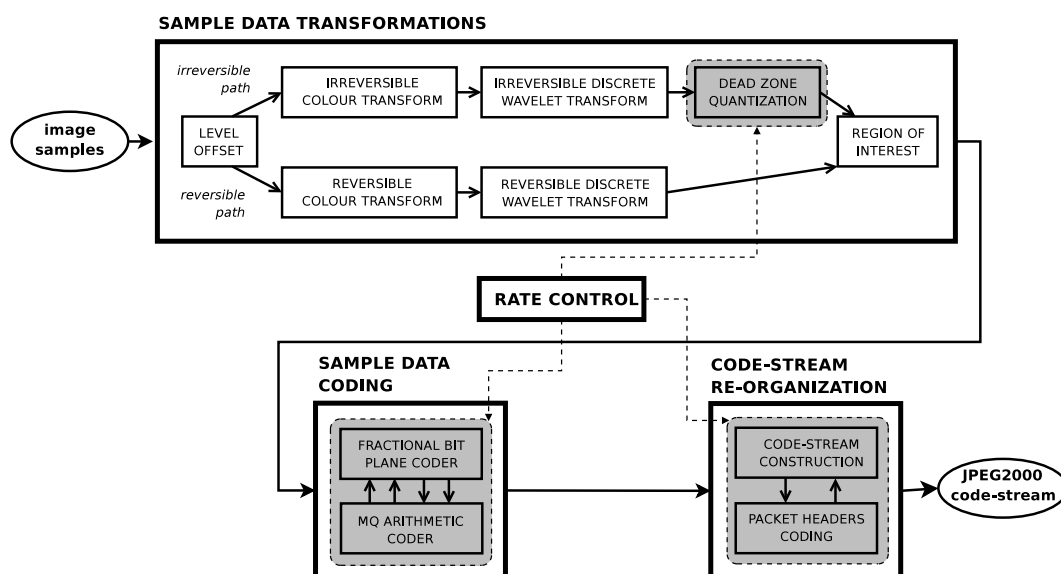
SAMPLE DATA TRANSFORMATIONS

irreversible path

reversible path

image samples

LEVEL OFFSET

IRREVERSIBLE COLOUR TRANSFORM

IRREVERSIBLE DISCRETE WAVELET TRANSFORM

DEAD ZONE QUANTIZATION

REGION OF INTEREST

REVERSIBLE COLOUR TRANSFORM

REVERSIBLE DISCRETE WAVELET TRANSFORM

RATE CONTROL

SAMPLE DATA CODING

FRACTIONAL BIT PLANE CODER

MQ ARITHMETIC CODER

CODE-STREAM RE-ORGANIZATION

CODE-STREAM CONSTRUCTION

PACKET HEADERS CODING

JPEG2000 code-stream